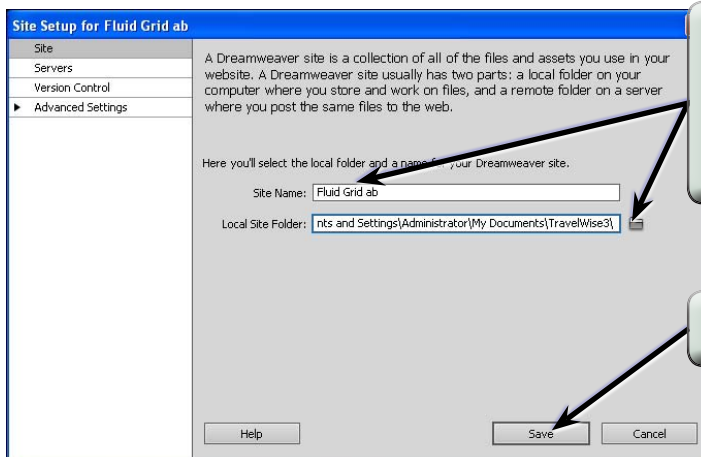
Site Setup for Fluid Grid ab

Site
Servers
Version Control
Advanced Settings

A Dreamweaver site is a collection of all of the files and assets you use in your website. A Dreamweaver site usually has two parts: a local folder on your computer where you store and work on files, and a remote folder on a server where you post the same files to the web.

Here you'll select the local folder and a name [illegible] your Dreamweaver site.

Site Name: Fluid Grid ab

Local Site Folder: nts and Settings\Administrator\My Documents\TravelWise3\

Help

Save

Cancel